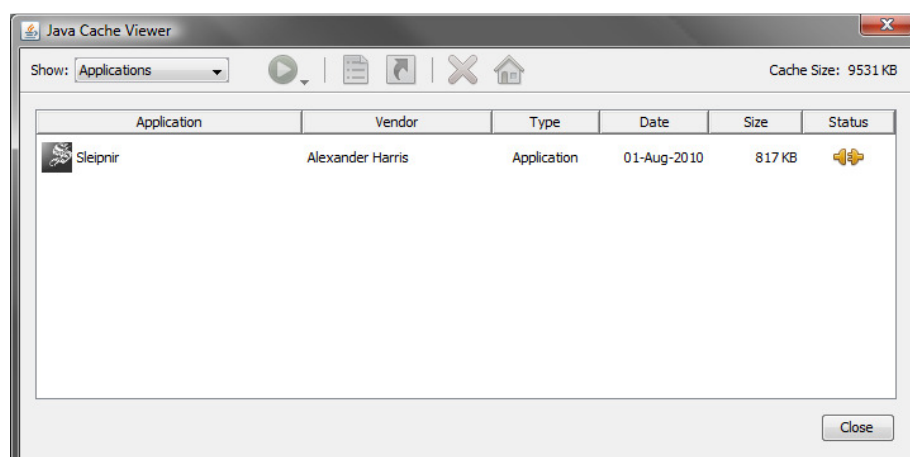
Java Cache Viewer

Show: Applications

Cache Size: 9531 KB

| Application | Vendor | Type | Date | Size | Status |
|---|---|---|---|---|---|
| Sleipnir | Alexander Harris | Application | 01-Aug-2010 | 817 KB | |

Close